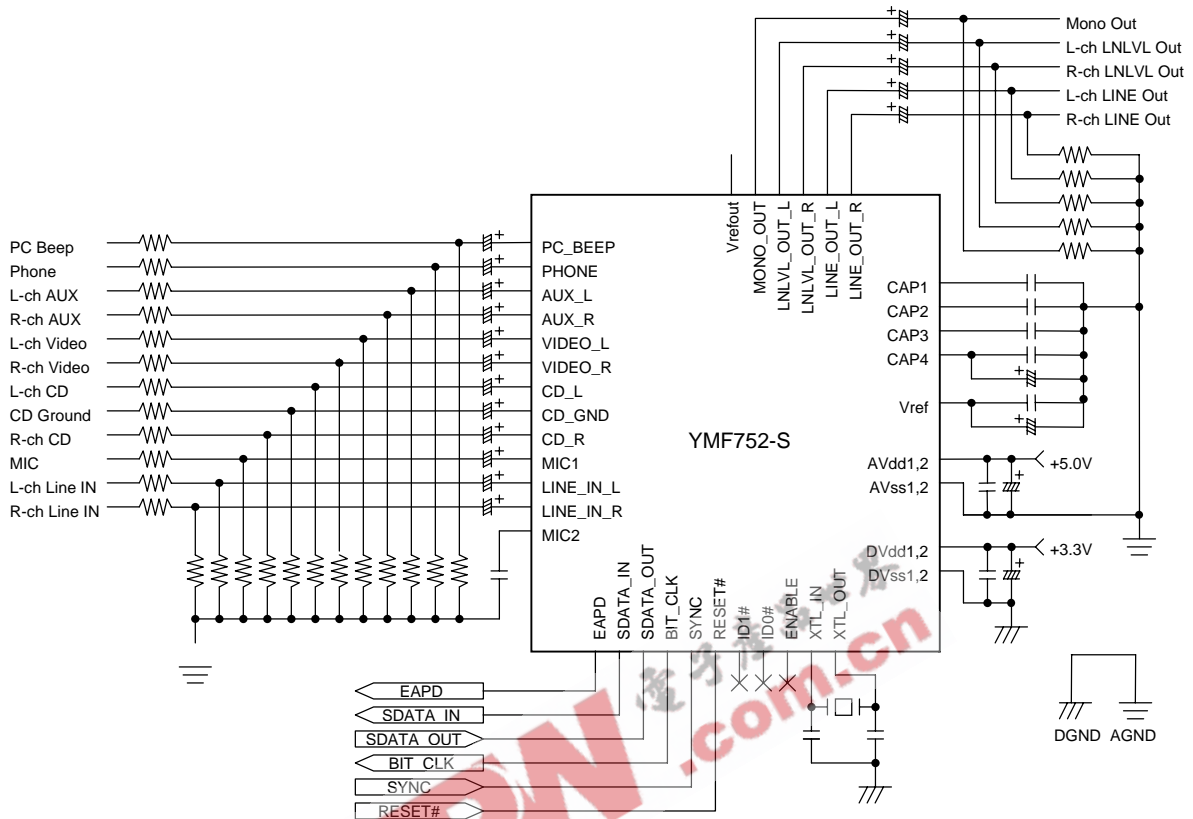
Mono Out
L-ch LNLVL Out
R-ch LNLVL Out
L-ch LINE Out
R-ch LINE Out

Vrefout
MONO_OUT
LNLVL_OUT_L
LNLVL_OUT_R
LINE_OUT_L
LINE_OUT_R

PC Beep
Phone
L-ch AUX
R-ch AUX
L-ch Video
R-ch Video
L-ch CD
CD Ground
R-ch CD
MIC
L-ch Line IN
R-ch Line IN

PC_BEEP
PHONE
AUX_L
AUX_R
VIDEO_L
VIDEO_R
CD_L
CD_GND
CD_R
MIC1
LINE_IN_L
LINE_IN_R
MIC2

YMF752-S

CAP1
CAP2
CAP3
CAP4
Vref
AVdd1,2
AVss1,2
+5.0V
DVdd1,2
DVss1,2
+3.3V

EAPD
SDATA_IN
SDATA_OUT
BIT_CLK
SYNC
RESET#
ID1#
ID0#
ENABLE
XTL_IN
XTL_OUT

EAPD
SDATA_IN
SDATA_OUT
BIT_CLK
SYNC
RESET#

DGND AGND

.com.cn